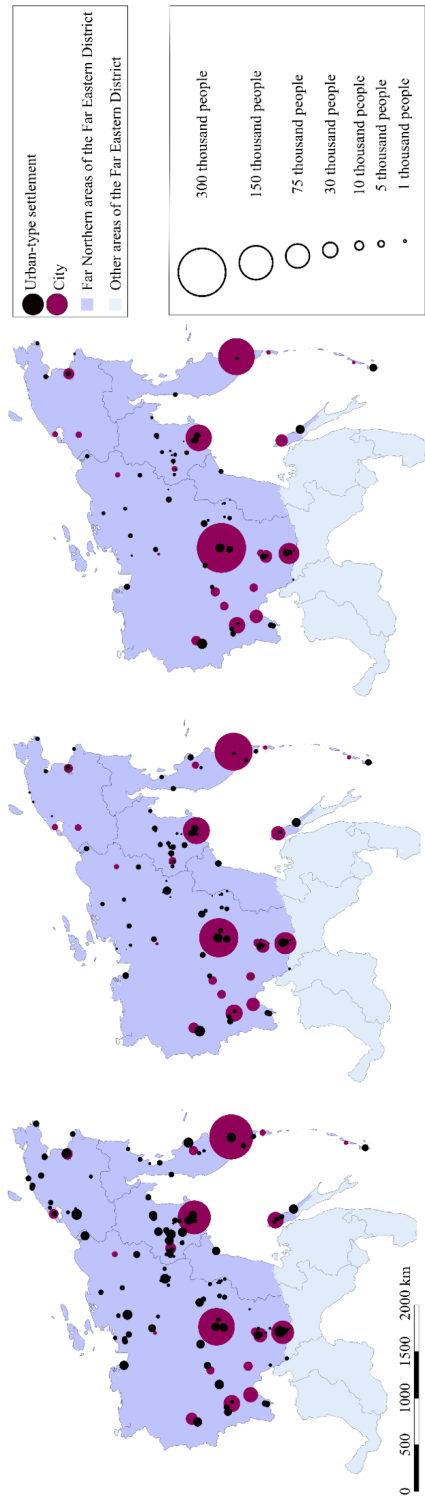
Urban-type settlement
City
Far Northern areas of the Far Eastern District
Other areas of the Far Eastern District

300 thousand people
150 thousand people
75 thousand people
30 thousand people
10 thousand people
5 thousand people
1 thousand people

0 500 1000 1500 2000 km